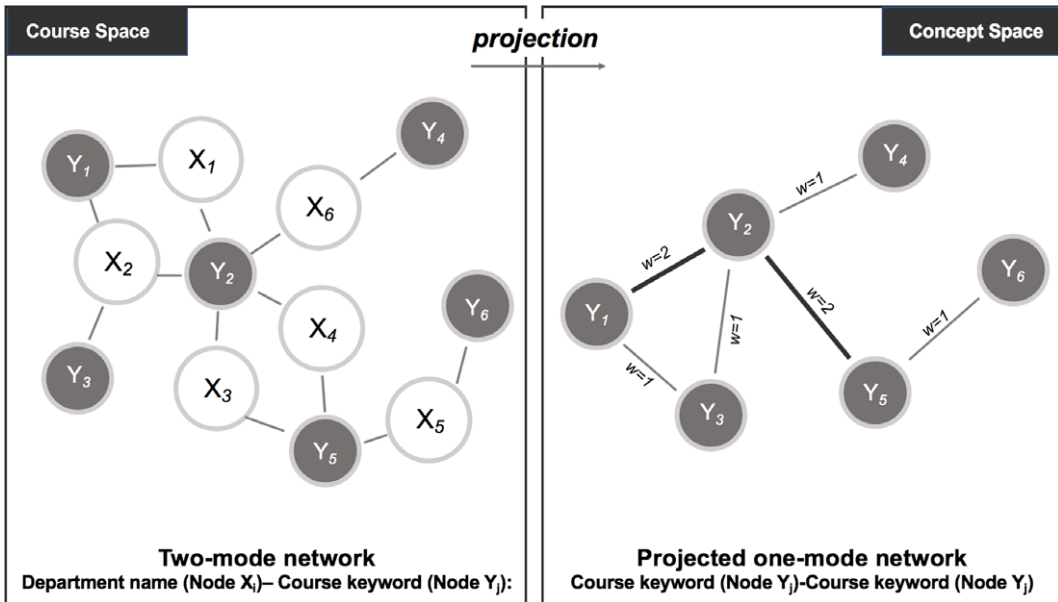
Course Space

projection

Concept Space

$Y_1$ $X_1$ $Y_4$ $X_6$ $X_2$ $Y_2$ $X_4$ $Y_6$ $Y_3$ $X_3$ $X_5$ $Y_5$

Two-mode network
Department name (Node $X_i$)– Course keyword (Node $Y_j$):

$Y_4$ w=1 $Y_2$ w=2 $Y_6$ w=2 $Y_1$ w=1 w=1 w=1 $Y_5$ $Y_3$

Projected one-mode network
Course keyword (Node $Y_j$)-Course keyword (Node $Y_j$)